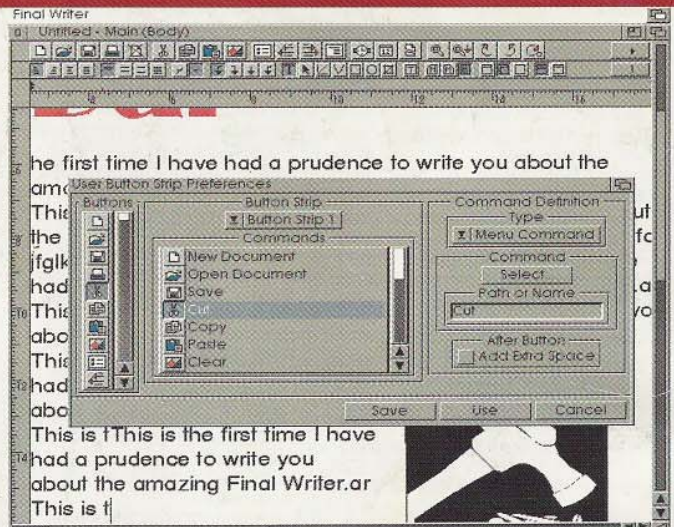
Final Writer

0 Untitled - Main (Body)

he first time I have had a prudence to write you about the

amc

This

the

jfglk

had

This

abo

This

had

abo

User Button Strip Preferences

Buttons

Button Strip

Button Strip 1

Commands

New Document

Open Document

Save

Cut

Copy

Paste

Clear

Command Definition

Type

Menu Command

Command

Select

Path or Name

Cut

After Button

Add Extra Space

Save

Use

Cancel

This is tThis is the first time I have had a prudence to write you about the amazing Final Writer.ar This is t